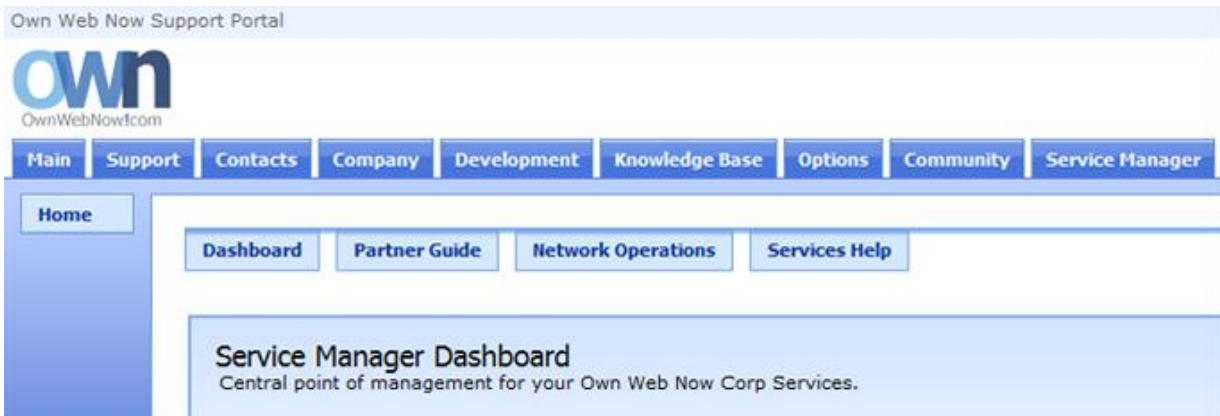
Own Web Now Support Portal

own
OwnWebNow!com

Main
Support
Contacts
Company
Development
Knowledge Base
Options
Community
Service Manager

Home

Dashboard
Partner Guide
Network Operations
Services Help

Service Manager Dashboard
Central point of management for your Own Web Now Corp Services.